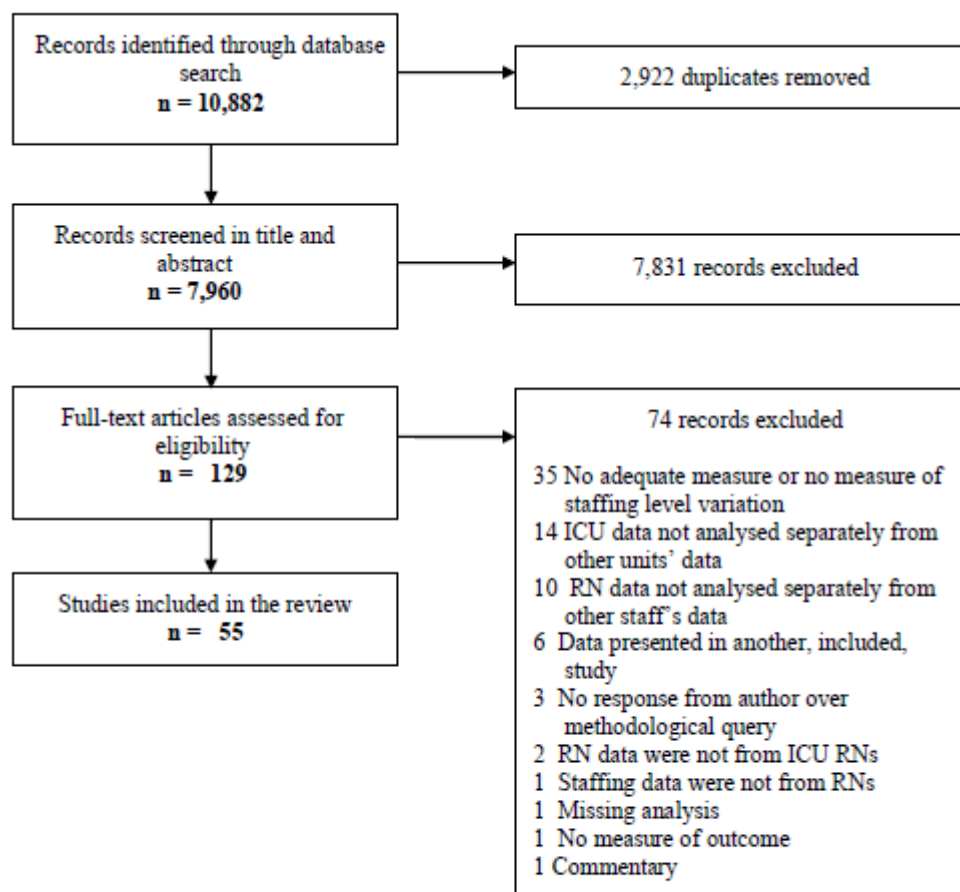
Records identified through database search
**n = 10,882**

2,922 duplicates removed

Records screened in title and abstract
**n = 7,960**

7,831 records excluded

Full-text articles assessed for eligibility
**n = 129**

74 records excluded

35 No adequate measure or no measure of staffing level variation
14 ICU data not analysed separately from other units' data
10 RN data not analysed separately from other staff's data
6 Data presented in another, included, study
3 No response from author over methodological query
2 RN data were not from ICU RNs
1 Staffing data were not from RNs
1 Missing analysis
1 No measure of outcome
1 Commentary

Studies included in the review
**n = 55**